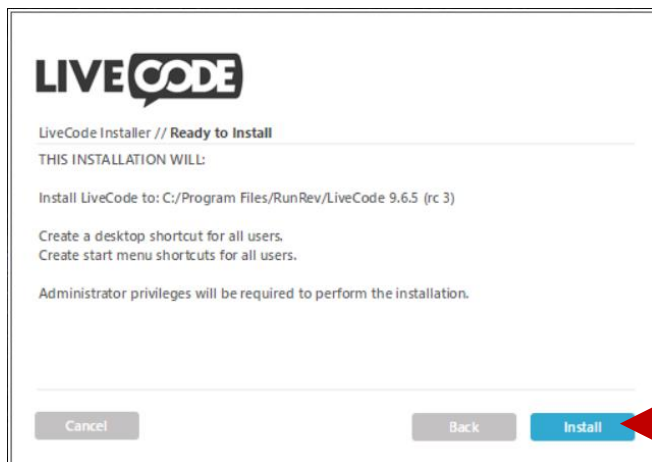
LIVECODE

LiveCode Installer // Ready to Install

THIS INSTALLATION WILL:

Install LiveCode to: C:/Program Files/RunRev/LiveCode 9.6.5 (rc 3)

Create a desktop shortcut for all users.
Create start menu shortcuts for all users.

Administrator privileges will be required to perform the installation.

Cancel

Back

Install